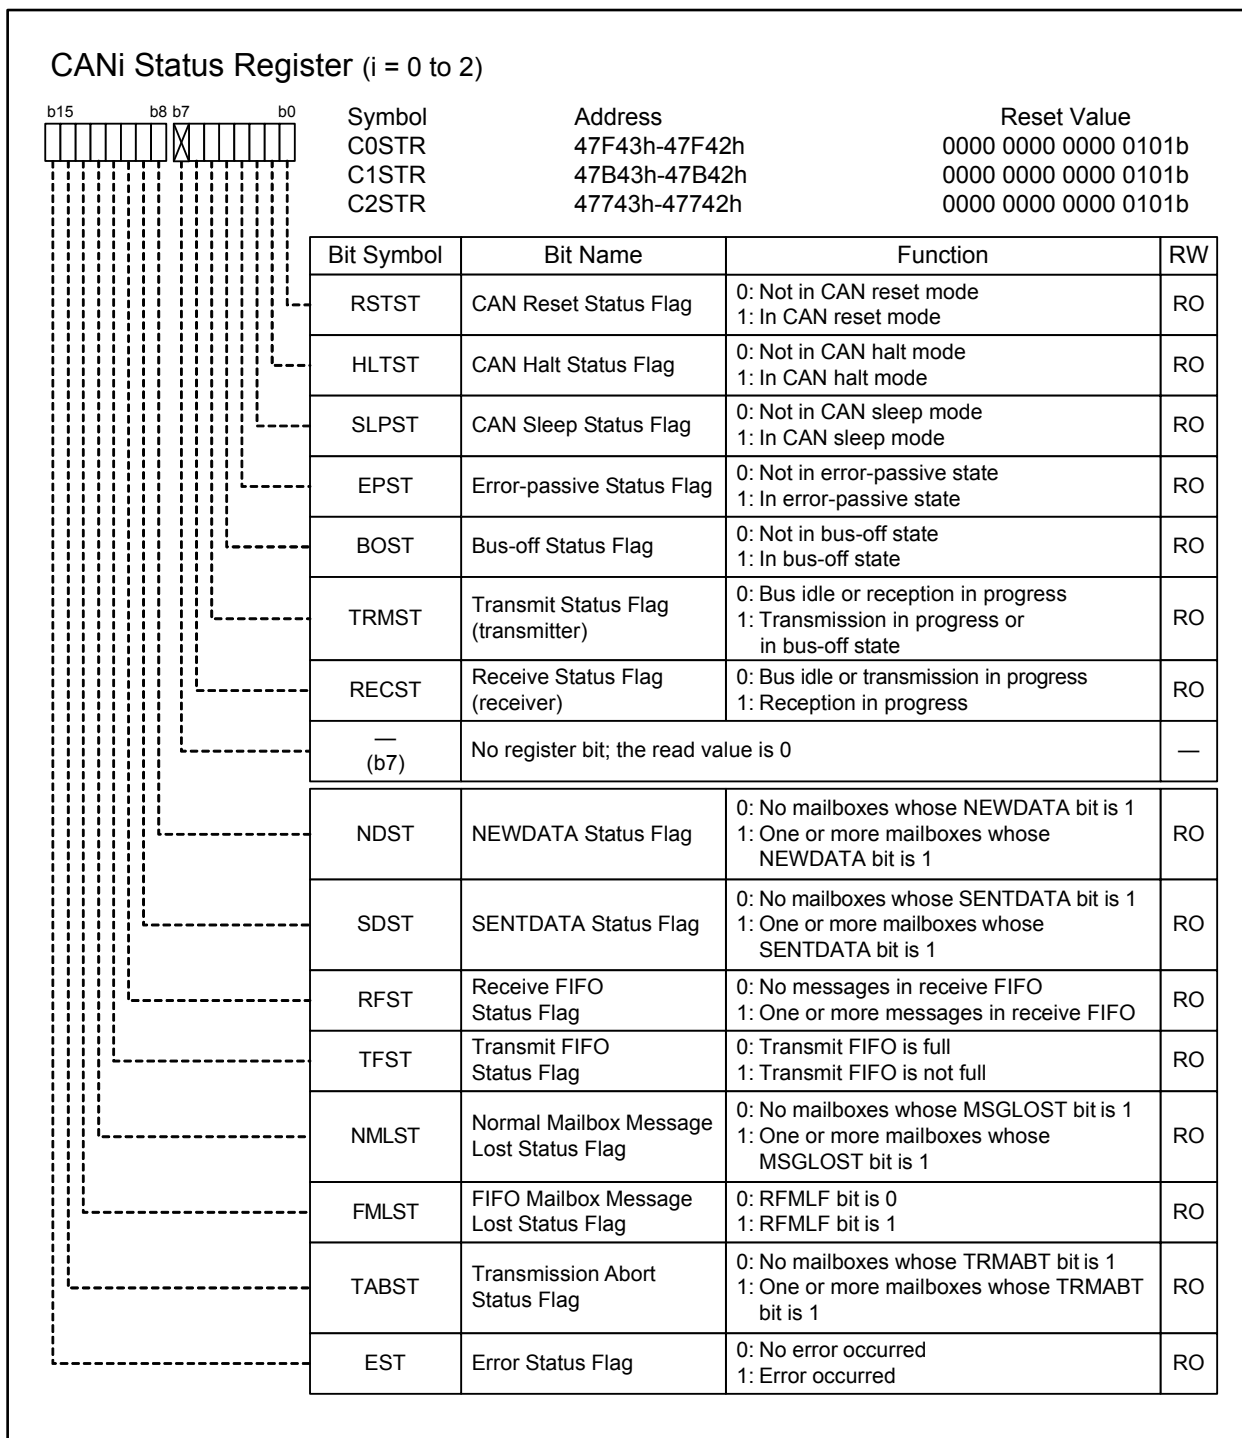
CANi Status Register (i = 0 to 2)

b15 b8 b7 b0

| Symbol | Address | Reset Value |
|---|---|---|
| C0STR | 47F43h-47F42h | 0000 0000 0000 0101b |
| C1STR | 47B43h-47B42h | 0000 0000 0000 0101b |
| C2STR | 47743h-47742h | 0000 0000 0000 0101b |

| Bit Symbol | Bit Name | Function | RW |
|---|---|---|---|
| RSTST | CAN Reset Status Flag | 0: Not in CAN reset mode 1: In CAN reset mode | RO |
| HLTST | CAN Halt Status Flag | 0: Not in CAN halt mode 1: In CAN halt mode | RO |
| SLPST | CAN Sleep Status Flag | 0: Not in CAN sleep mode 1: In CAN sleep mode | RO |
| EPST | Error-passive Status Flag | 0: Not in error-passive state 1: In error-passive state | RO |
| BOST | Bus-off Status Flag | 0: Not in bus-off state 1: In bus-off state | RO |
| TRMST | Transmit Status Flag (transmitter) | 0: Bus idle or reception in progress 1: Transmission in progress or in bus-off state | RO |
| RECST | Receive Status Flag (receiver) | 0: Bus idle or transmission in progress 1: Reception in progress | RO |
| — (b7) | No register bit; the read value is 0 | | — |
| NDST | NEWDATA Status Flag | 0: No mailboxes whose NEWDATA bit is 1 1: One or more mailboxes whose NEWDATA bit is 1 | RO |
| SDST | SENTDATA Status Flag | 0: No mailboxes whose SENTDATA bit is 1 1: One or more mailboxes whose SENTDATA bit is 1 | RO |
| RFST | Receive FIFO Status Flag | 0: No messages in receive FIFO 1: One or more messages in receive FIFO | RO |
| TFST | Transmit FIFO Status Flag | 0: Transmit FIFO is full 1: Transmit FIFO is not full | RO |
| NMLST | Normal Mailbox Message Lost Status Flag | 0: No mailboxes whose MSGLOST bit is 1 1: One or more mailboxes whose MSGLOST bit is 1 | RO |
| FMLST | FIFO Mailbox Message Lost Status Flag | 0: RFMLF bit is 0 1: RFMLF bit is 1 | RO |
| TABST | Transmission Abort Status Flag | 0: No mailboxes whose TRMABT bit is 1 1: One or more mailboxes whose TRMABT bit is 1 | RO |
| EST | Error Status Flag | 0: No error occurred 1: Error occurred | RO |